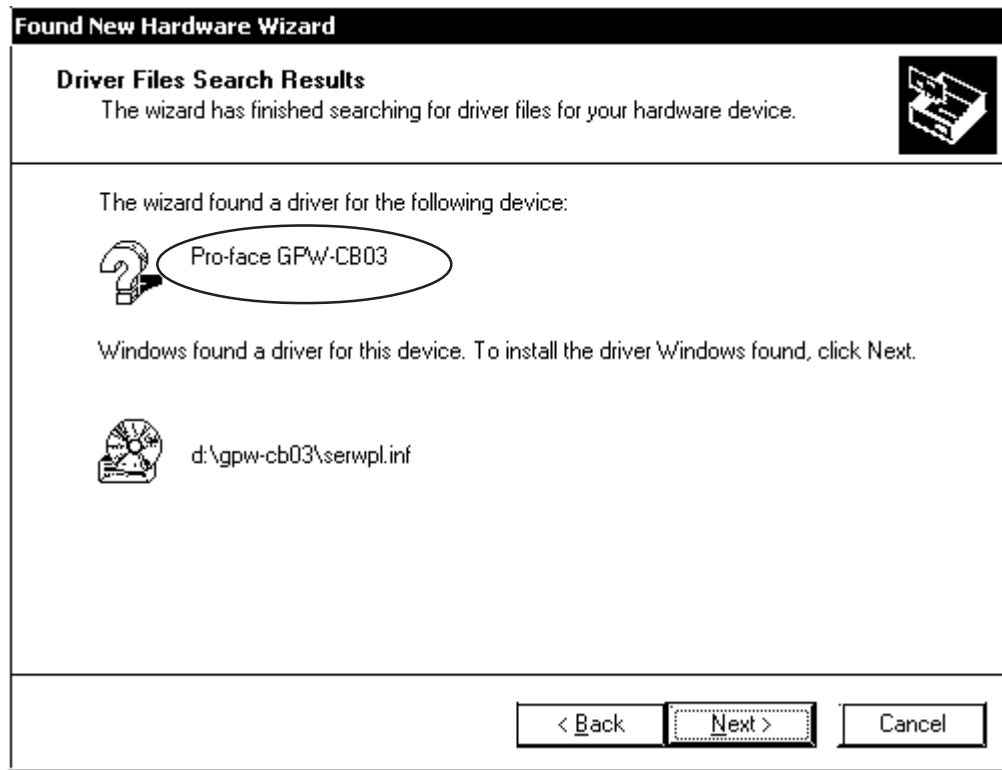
Found New Hardware Wizard

Driver Files Search Results
The wizard has finished searching for driver files for your hardware device.

The wizard found a driver for the following device:

Pro-face GPW-CB03

Windows found a driver for this device. To install the driver Windows found, click Next.

d:\gpw-cb03\serwpl.inf

< Back
Next >
Cancel